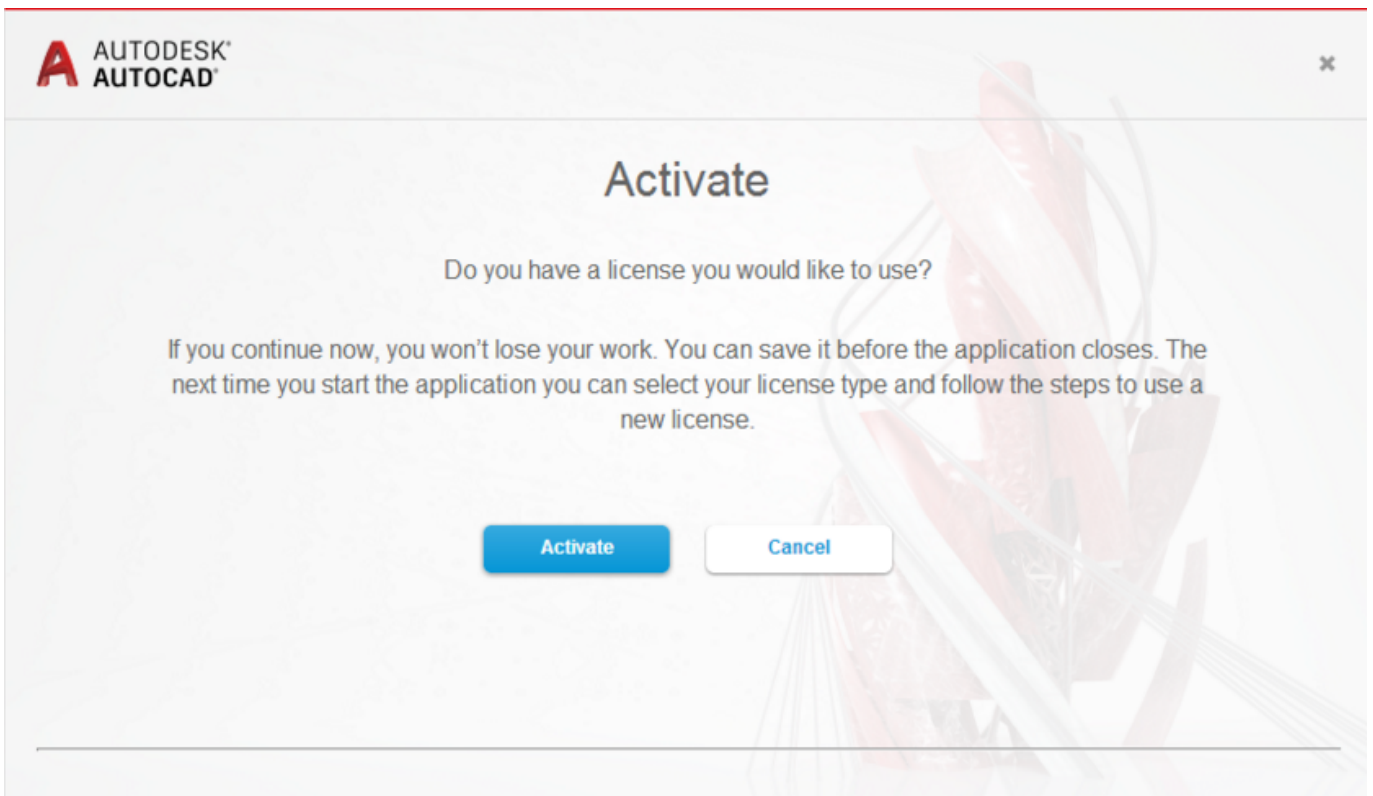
AUTODESK®
AUTOCAD®

×

Activate

Do you have a license you would like to use?

If you continue now, you won't lose your work. You can save it before the application closes. The next time you start the application you can select your license type and follow the steps to use a new license.

Activate

Cancel